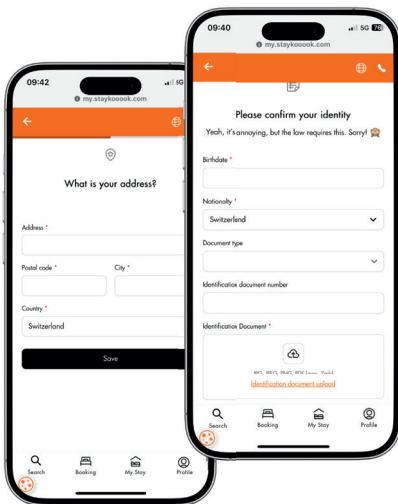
09:42

5G

my.staykooook.com

What is your address?

Address *

Postal code *

City *

Country *

Switzerland

Save

Search

Booking

My Stay

Profile

09:40

5G

my.staykooook.com

Please confirm your identity

Yeah, it's annoying, but the law requires this. Sorry! 🙈

Birthdate *

Nationality *

Switzerland

Document type

Identification document number

Identification Document *

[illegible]

Identification document upload

Search

Booking

My Stay

Profile